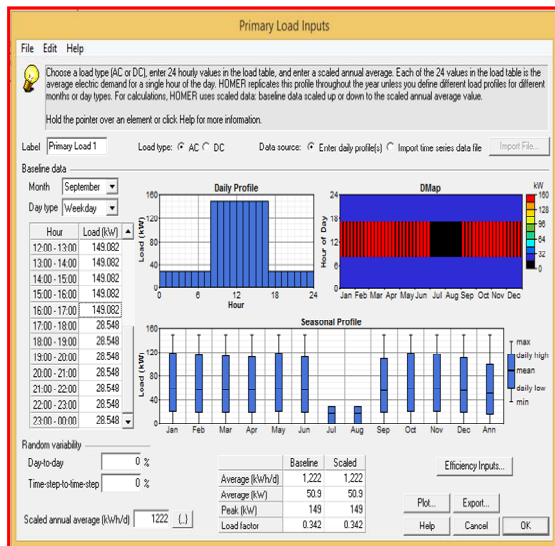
Primary Load Inputs

File Edit Help

Choose a load type (AC or DC), enter 24 hourly values in the load table, and enter a scaled annual average. Each of the 24 values in the load table is the average electric demand for a single hour of the day. HOMER replicates this profile throughout the year unless you define different load profiles for different months or day types. For calculations, HOMER uses scaled data: baseline data scaled up or down to the scaled annual average value.

Hold the pointer over an element or click Help for more information.

Label Primary Load 1 Load type: AC DC Data source: Enter daily profile(s) Import time series data file Import File...

Baseline data

Month September

Day type Weekday

| Hour | Load (kW) |
|---|---|
| 12:00 - 13:00 | 149.082 |
| 13:00 - 14:00 | 149.082 |
| 14:00 - 15:00 | 149.082 |
| 15:00 - 16:00 | 149.082 |
| 16:00 - 17:00 | 149.082 |
| 17:00 - 18:00 | 28.548 |
| 18:00 - 19:00 | 28.548 |
| 19:00 - 20:00 | 28.548 |
| 20:00 - 21:00 | 28.548 |
| 21:00 - 22:00 | 28.548 |
| 22:00 - 23:00 | 28.548 |
| 23:00 - 00:00 | 28.548 |

Daily Profile
160
120
80
40
0
Load (kW)
0 6 12 18 24
Hour

DMap
24
18
12
6
0
Hour of Day
Jan Feb Mar Apr May Jun Jul Aug Sep Oct Nov Dec
kW
160
128
96
64
32
0

Seasonal Profile
160
120
80
40
0
Load (kW)
Jan Feb Mar Apr May Jun Jul Aug Sep Oct Nov Dec Ann
max
daily high
mean
daily low
min

Random variability

Day-to-day 0 %

Time-step-to-time-step 0 %

Scaled annual average (kWh/d) 1222 (..)

| | Baseline | Scaled |
|---|---|---|
| Average (kWh/d) | 1,222 | 1,222 |
| Average (kW) | 50.9 | 50.9 |
| Peak (kW) | 149 | 149 |
| Load factor | 0.342 | 0.342 |

Efficiency Inputs...

Plot... Export...

Help Cancel OK